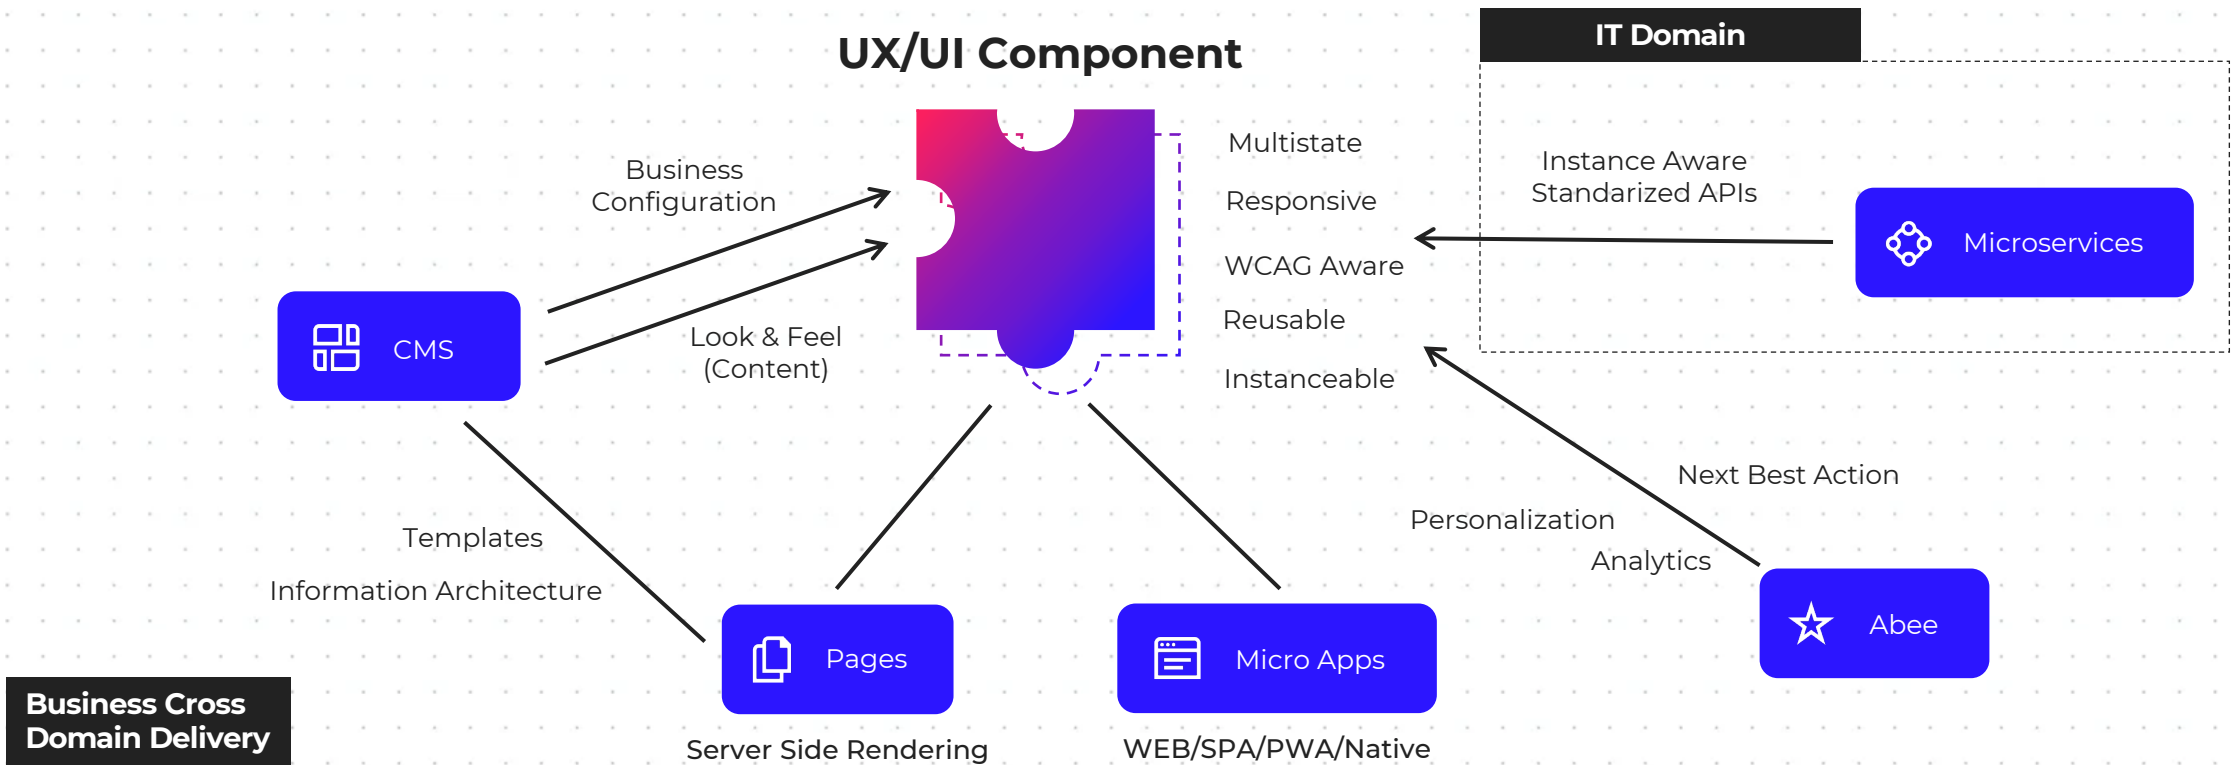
UX/UI Component

IT Domain

Business Configuration

Multistate

Responsive

WCAG Aware

Reusable

Instanceable

Instance Aware Standarized APIs

Microservices

CMS

Look & Feel (Content)

Next Best Action

Personalization

Analytics

Templates

Information Architecture

Abee

Pages

Micro Apps

Business Cross Domain Delivery

Server Side Rendering

WEB/SPA/PWA/Native